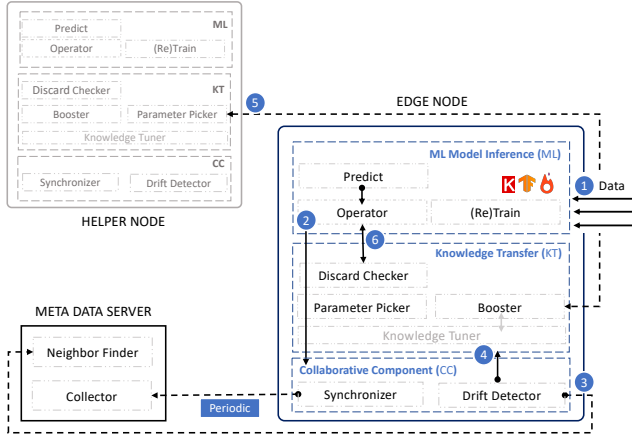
ML
Predict
Operator
(Re)Train
KT
Discard Checker
Booster
Parameter Picker
Knowledge Tuner
CC
Synchronizer
Drift Detector
HELPER NODE

5

EDGE NODE

ML Model Inference (ML)
Predict
1 Data
2
Operator
(Re)Train
6
Knowledge Transfer (KT)
Discard Checker
Parameter Picker
Booster
Knowledge Tuner
4
Collaborative Component (CC)
3
Synchronizer
Drift Detector

META DATA SERVER
Neighbor Finder
Collector
Periodic